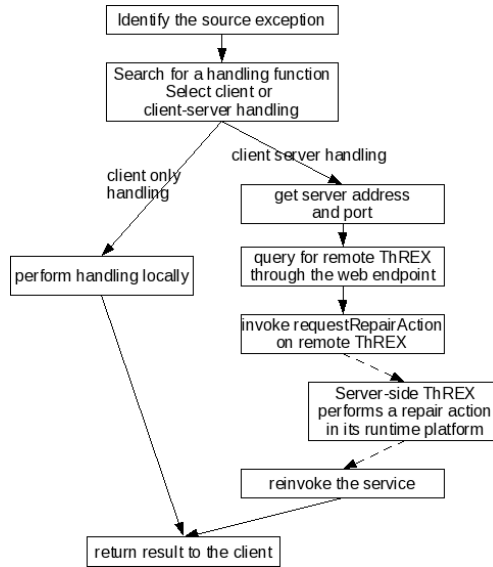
Identify the source exception

Search for a handling function
Select client or
client-server handling

client only
handling

client server handling

get server address
and port

query for remote ThREX
through the web endpoint

invoke requestRepairAction
on remote ThREX

Server-side ThREX
performs a repair action
in its runtime platform

reinvoke the service

perform handling locally

return result to the client